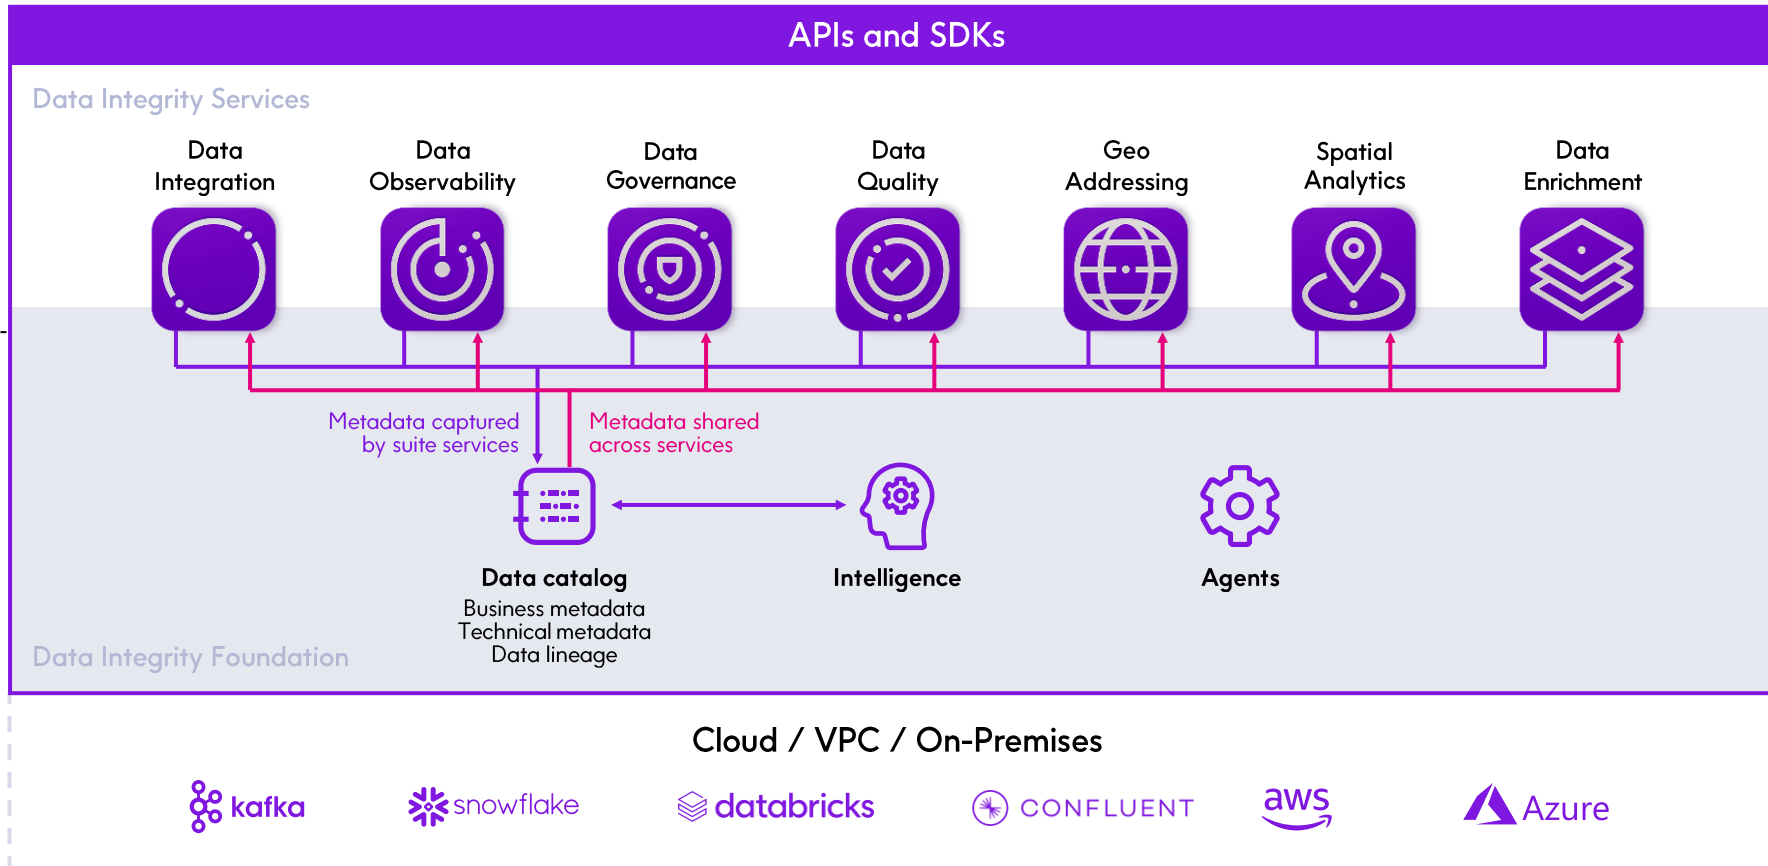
APIs and SDKs

Data Integrity Services

Data Integration

Data Observability

Data Governance

Data Quality

Geo Addressing

Spatial Analytics

Data Enrichment

Metadata captured by suite services

Metadata shared across services

Data catalog
Business metadata
Technical metadata
Data lineage

Intelligence

Agents

Data Integrity Foundation

Cloud / VPC / On-Premises

kafka

snowflake

databricks

CONFLUENT

aws

Azure